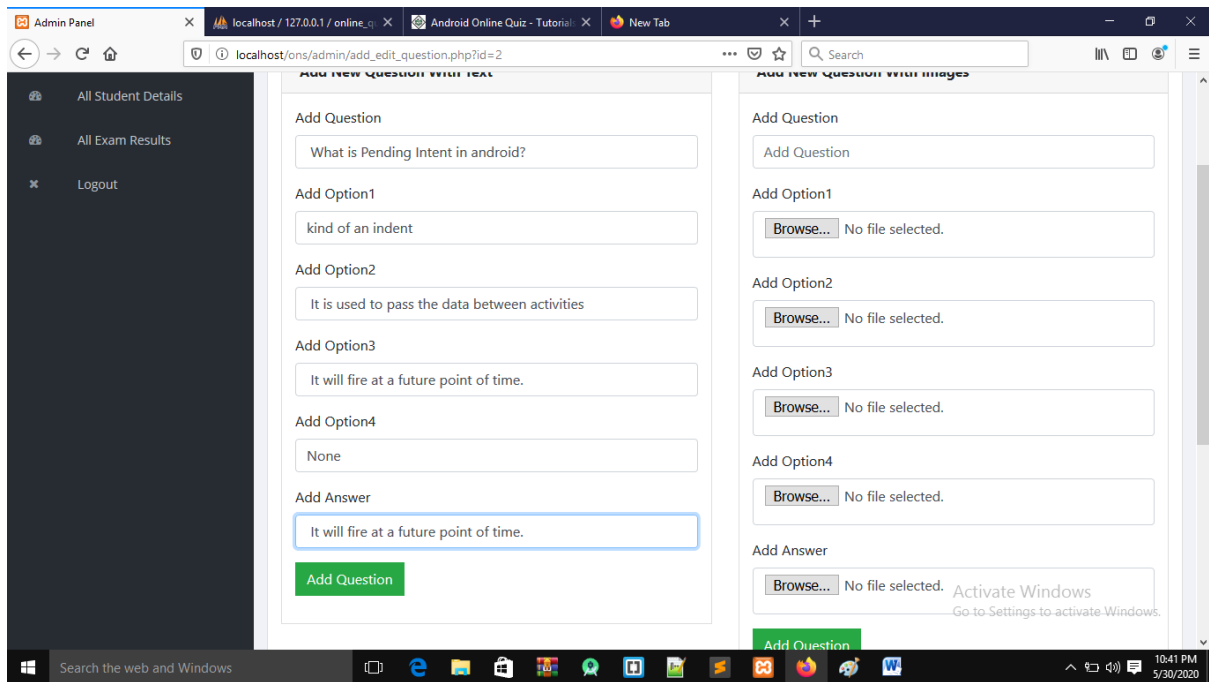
Admin Panel
localhost / 127.0.0.1 / online_q
Android Online Quiz - Tutorial
New Tab

localhost/ons/admin/add_edit_question.php?id=2

Search

All Student Details

All Exam Results

Logout

Add New Question With Text

Add Question

What is Pending Intent in android?

Add Option1

kind of an indent

Add Option2

It is used to pass the data between activities

Add Option3

It will fire at a future point of time.

Add Option4

None

Add Answer

It will fire at a future point of time.

Add Question

Add New Question With Images

Add Question

Add Question

Add Option1

Browse... No file selected.

Add Option2

Browse... No file selected.

Add Option3

Browse... No file selected.

Add Option4

Browse... No file selected.

Add Answer

Browse... No file selected.

Activate Windows
Go to Settings to activate Windows.

Add Question

Search the web and Windows

10:41 PM
5/30/2020